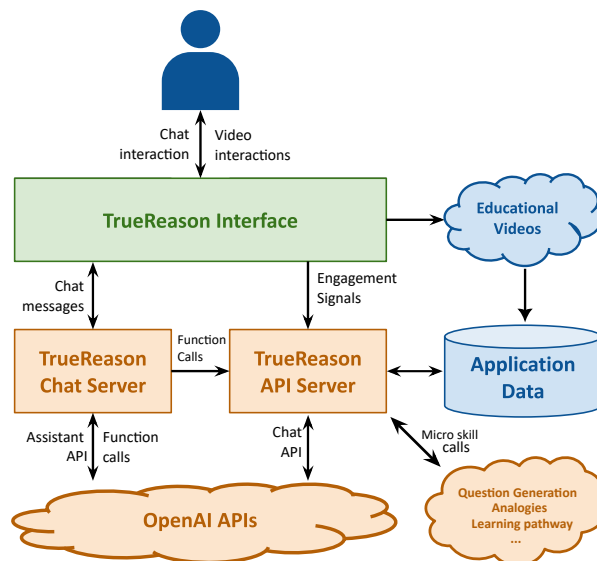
Chat interaction

Video interactions

TrueReason Interface

Educational Videos

Chat messages

Engagement Signals

Function Calls

TrueReason Chat Server

TrueReason API Server

Application Data

Assistant API

Function calls

Chat API

Micro skill calls

OpenAI APIs

Question Generation
Analogies
Learning pathway
...